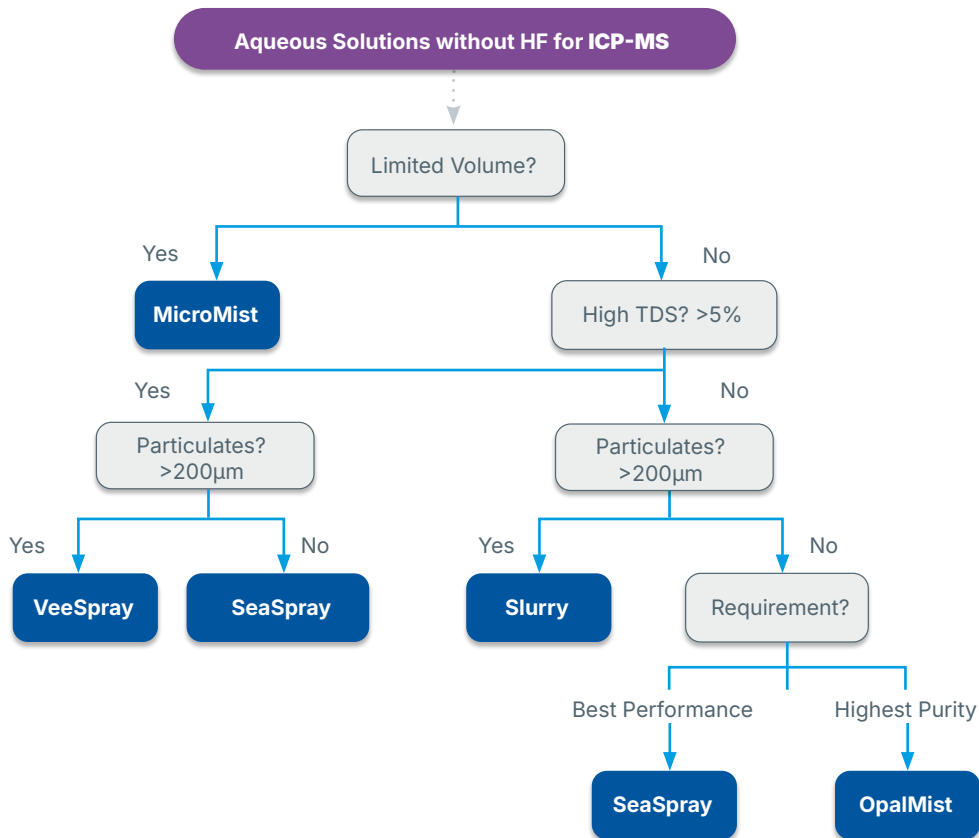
Aqueous Solutions without HF for ICP-MS

Limited Volume?

Yes

No

MicroMist

High TDS? >5%

Yes

No

Particulates? >200µm

Particulates? >200µm

Yes

No

Yes

No

VeeSpray

SeaSpray

Slurry

Requirement?

Best Performance

Highest Purity

SeaSpray

OpalMist